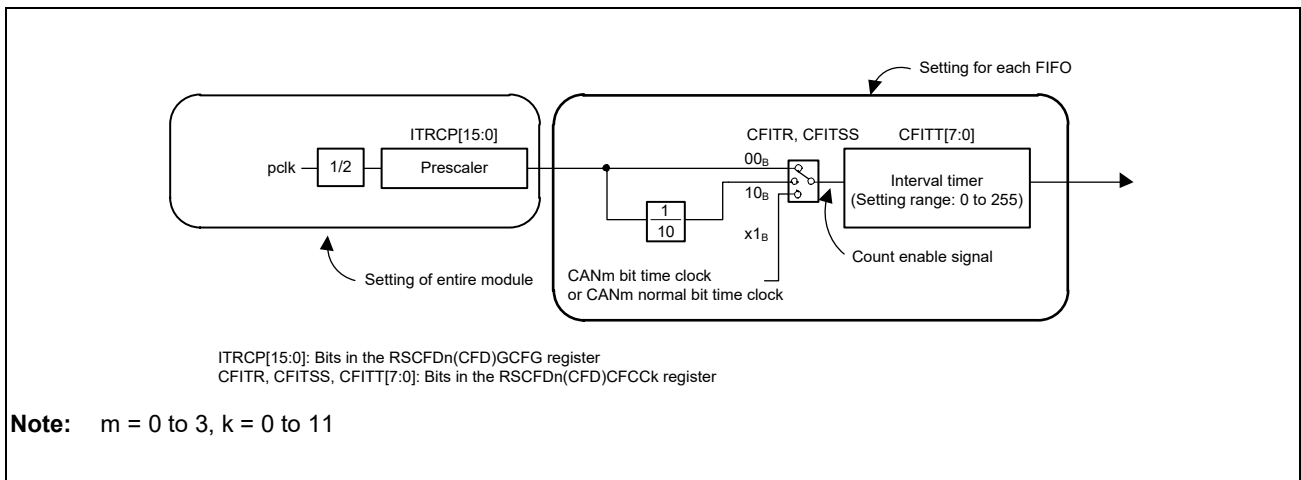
Setting for each FIFO

ITRCP[15:0]

pclk

1/2

Prescaler

CFITR, CFITSS

CFITT[7:0]

$00_B$

$10_B$

$x1_B$

$\frac{1}{10}$

Interval timer
(Setting range: 0 to 255)

Count enable signal

Setting of entire module

CANm bit time clock
or CANm normal bit time clock

ITRCP[15:0]: Bits in the RSCFDn(CFD)GCFG register
CFITR, CFITSS, CFITT[7:0]: Bits in the RSCFDn(CFD)CFCCk register

Note: m = 0 to 3, k = 0 to 11